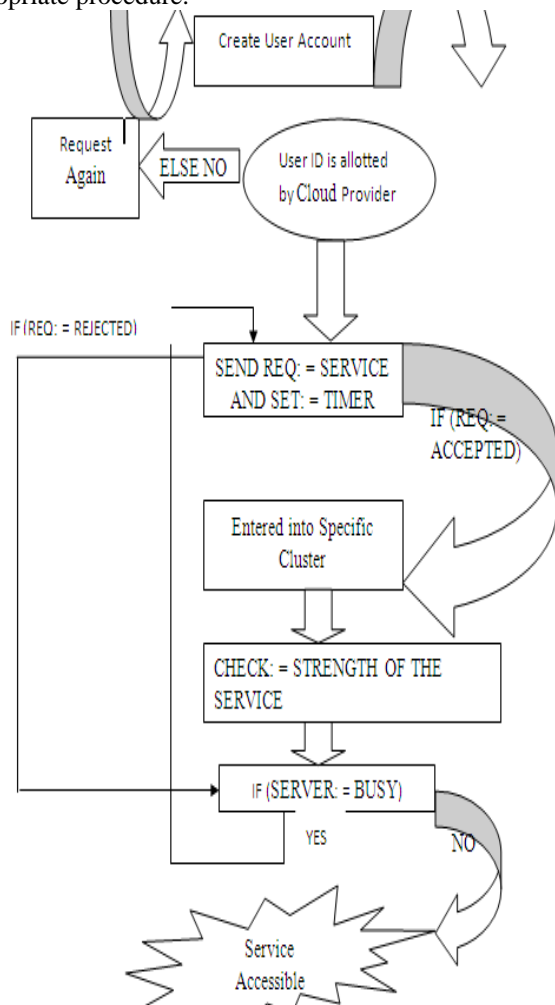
opriate procedure.

Create User Account

Request Again

ELSE NO

User ID is allotted by Cloud Provider

IF (REQ: = REJECTED)

SEND REQ: = SERVICE AND SET: = TIMER

IF (REQ: = ACCEPTED)

Entered into Specific Cluster

CHECK: = STRENGTH OF THE SERVICE

IF (SERVER: = BUSY)

YES

NO

Service Accessible